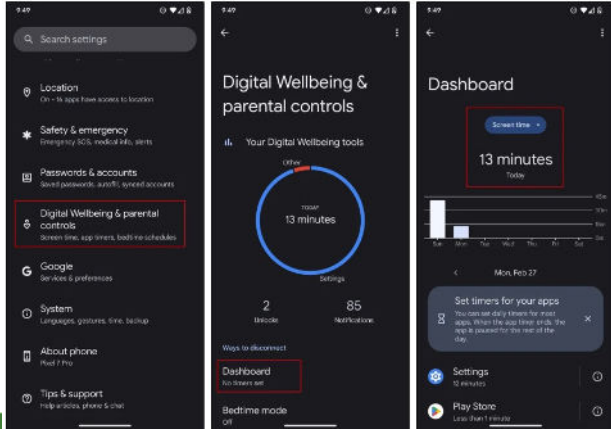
9:49

Search settings

Location
On - 14 apps have access to location

Safety & emergency
Emergency SOS, medical info, alerts

Passwords & accounts
Saved passwords, autofill, synced accounts

Digital Wellbeing & parental controls
Screen time, app timers, bedtime schedules

Google
Services & preferences

System
Languages, gestures, time, backup

About phone
Pixel 7 Pro

Tips & support
Help articles, phone & chat

9:49

Digital Wellbeing & parental controls

Your Digital Wellbeing tools

Other
TODAY
13 minutes
Settings

2
Unlocks

85
Notifications

Ways to disconnect

Dashboard
No timers set

Bedtime mode
Off

9:49

Dashboard

Screen time

13 minutes
Today

Sun Mon Tue Wed Thu Fri Sat

Mon, Feb 27

Set timers for your apps
You can set daily timers for most apps. When the app timer ends, the app is paused for the rest of the day.

Settings
12 minutes

Play Store
Less than 1 minute